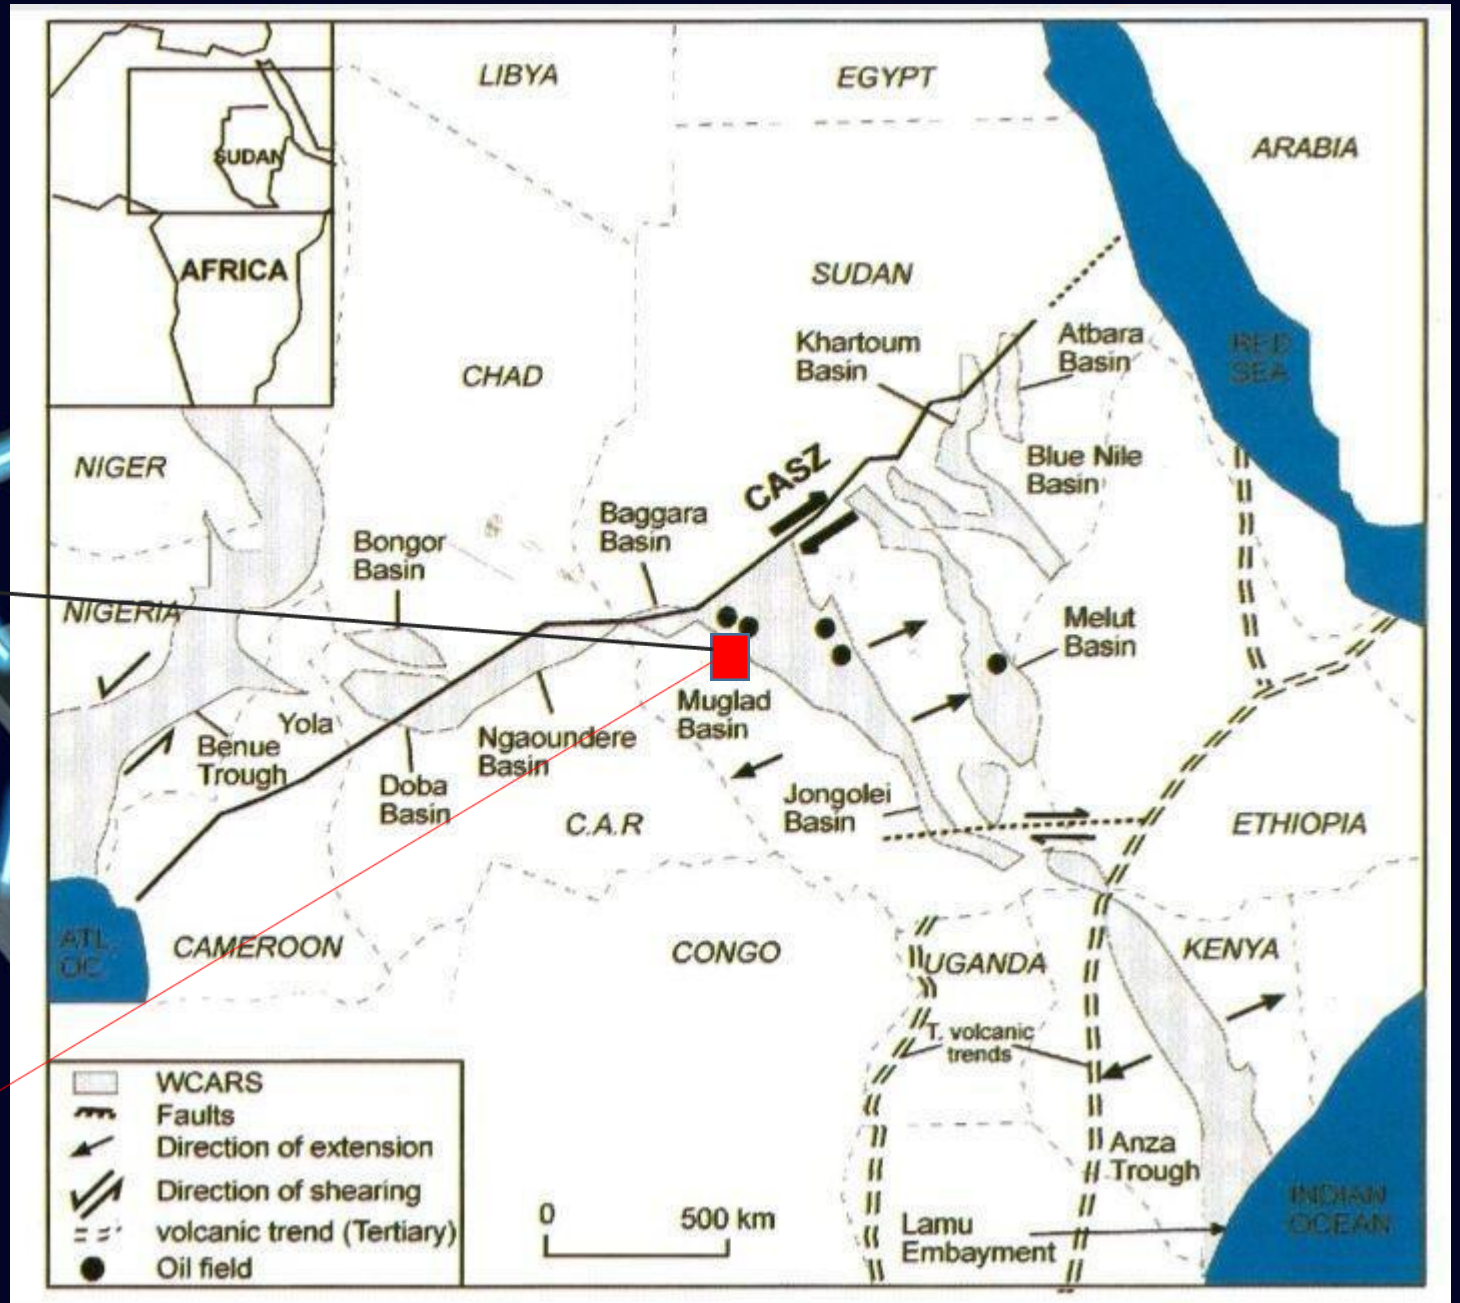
SUDAN
AFRICA
LIBYA
EGYPT
ARABIA
SUDAN
CHAD
Khartoum Basin
Atbara Basin
RED SEA
NIGER
CASZ
Blue Nile Basin
Baggara Basin
Bongor Basin
NIGERIA
Melut Basin
Muglad Basin
Yola
Benue Trough
Ngaoundere Basin
Doba Basin
C.A.R
Jongolei Basin
ETHIOPIA
ATL OC
CAMEROON
CONGO
UGANDA
KENYA
T. volcanic trends
WCARS
Faults
Direction of extension
Direction of shearing
volcanic trend (Tertiary)
Oil field
0
500 km
Anza Trough
Lamu Embayment
INDIAN OCEAN